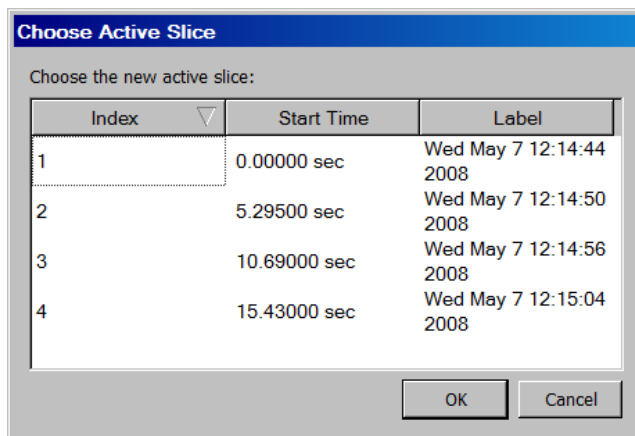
Choose Active Slice

Choose the new active slice:

| Index | Start Time | Label |
|---|---|---|
| 1 | 0.00000 sec | Wed May 7 12:14:44 2008 |
| 2 | 5.29500 sec | Wed May 7 12:14:50 2008 |
| 3 | 10.69000 sec | Wed May 7 12:14:56 2008 |
| 4 | 15.43000 sec | Wed May 7 12:15:04 2008 |

OK
Cancel